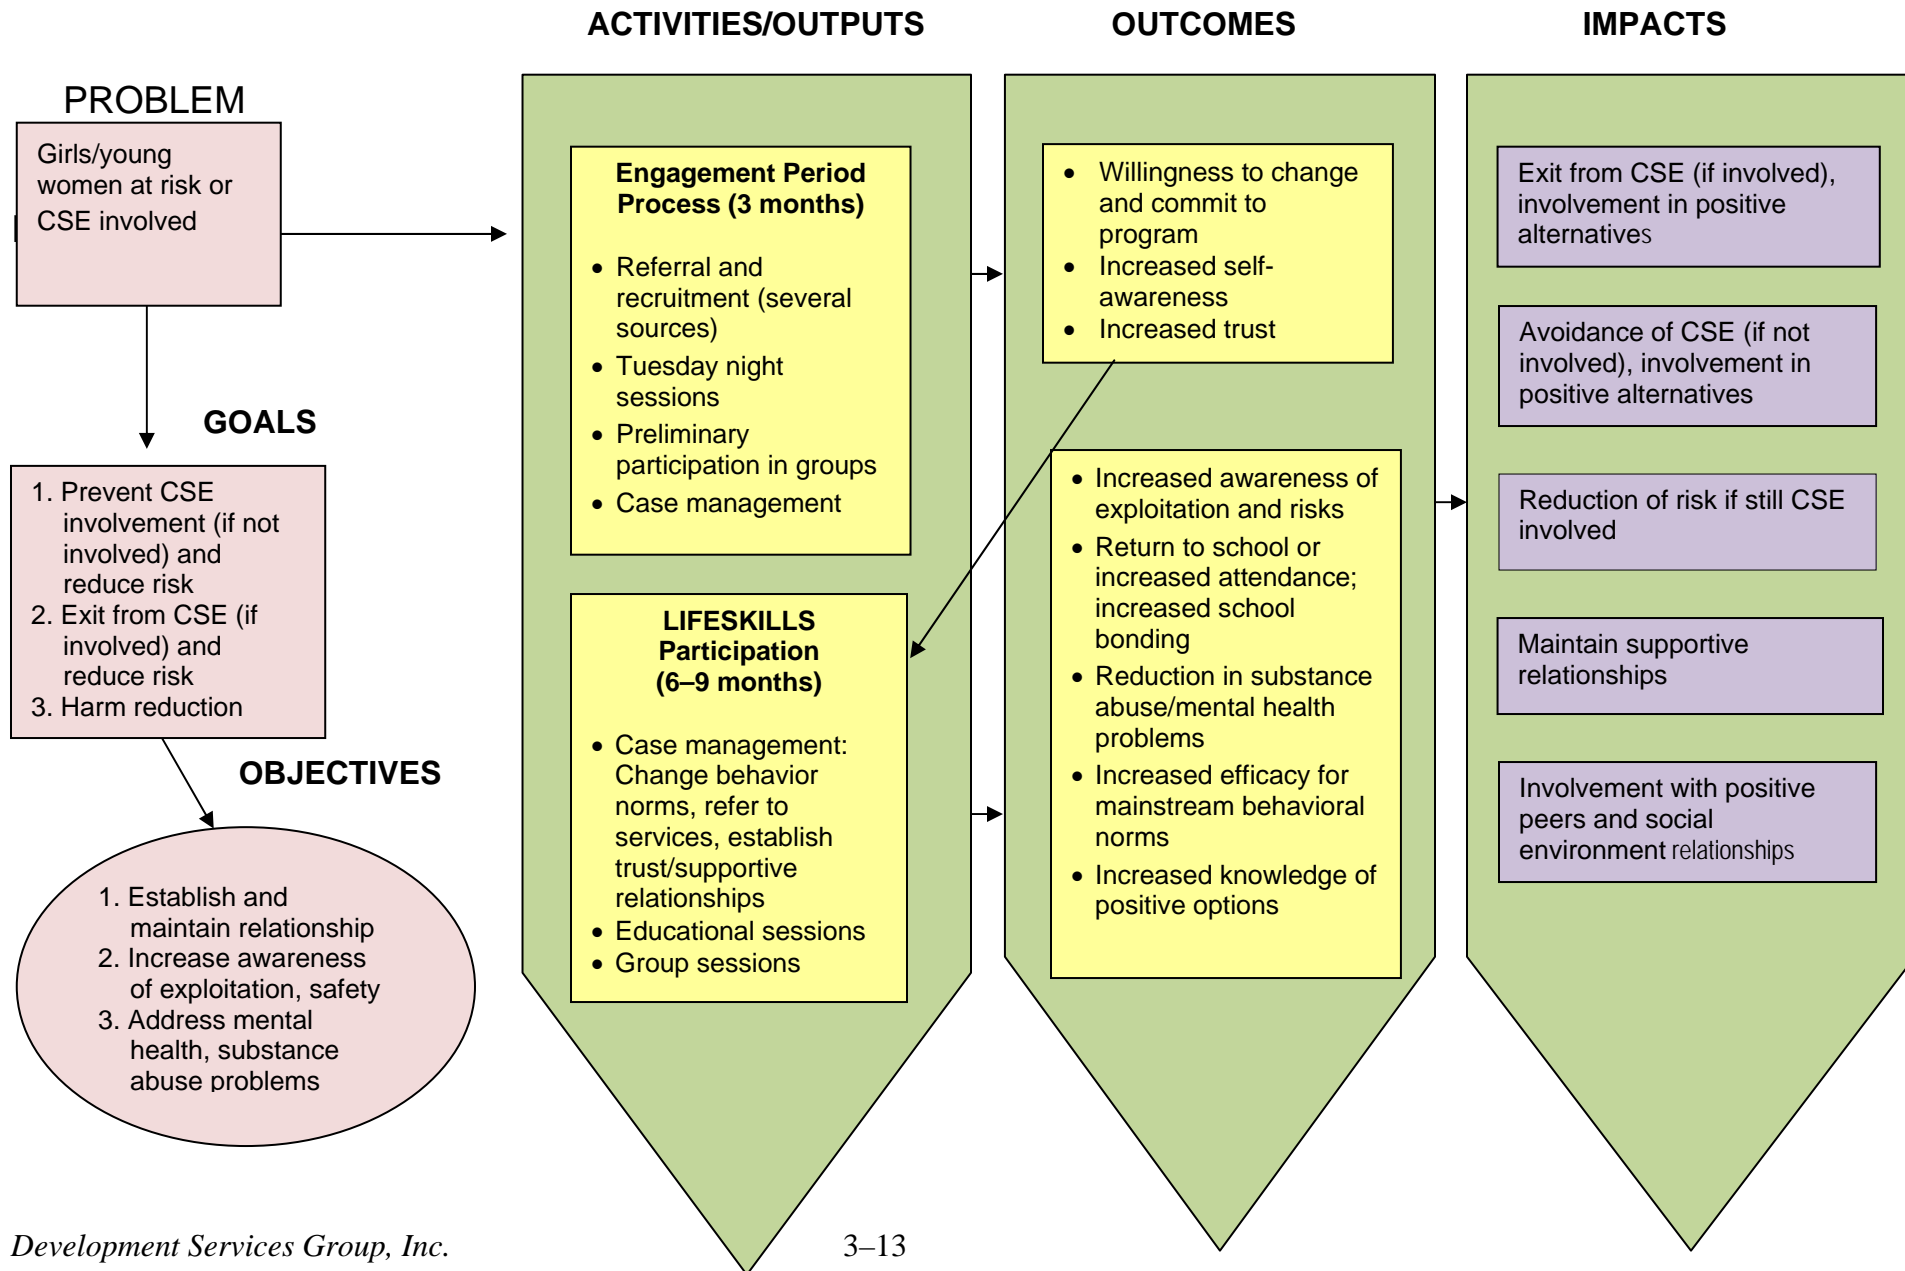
ACTIVITIES/OUTPUTS

OUTCOMES

IMPACTS

PROBLEM

Girls/young women at risk or CSE involved

GOALS

1. Prevent CSE involvement (if not involved) and reduce risk
2. Exit from CSE (if involved) and reduce risk
3. Harm reduction

OBJECTIVES

1. Establish and maintain relationship
2. Increase awareness of exploitation, safety
3. Address mental health, substance abuse problems

Engagement Period Process (3 months)

- Referral and recruitment (several sources)
- Tuesday night sessions
- Preliminary participation in groups
- Case management

LIFESKILLS Participation (6–9 months)

- Case management: Change behavior norms, refer to services, establish trust/supportive relationships
- Educational sessions
- Group sessions

- Willingness to change and commit to program
- Increased self-awareness
- Increased trust

- Increased awareness of exploitation and risks
- Return to school or increased attendance; increased school bonding
- Reduction in substance abuse/mental health problems
- Increased efficacy for mainstream behavioral norms
- Increased knowledge of positive options

Exit from CSE (if involved), involvement in positive alternatives

Avoidance of CSE (if not involved), involvement in positive alternatives

Reduction of risk if still CSE involved

Maintain supportive relationships

Involvement with positive peers and social environment relationships

Development Services Group, Inc.

3–13